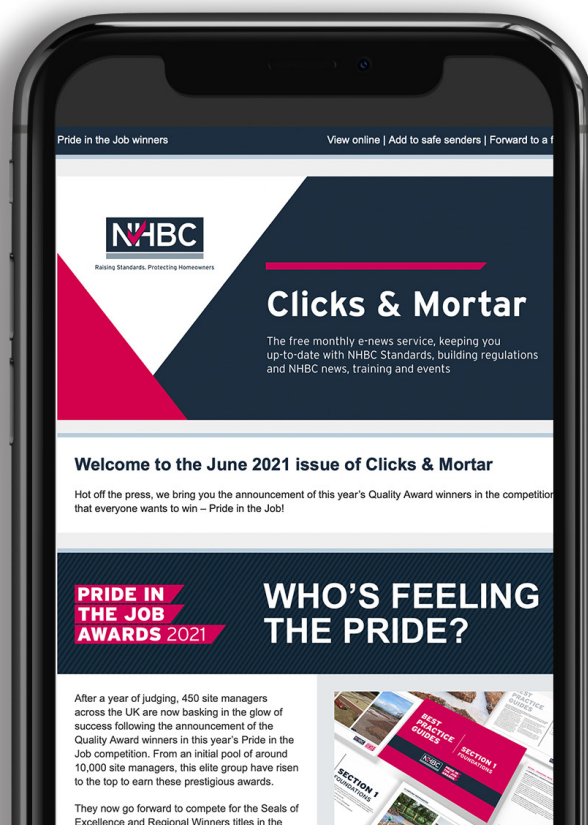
Pride in the Job winners

View online | Add to safe senders | Forward to a f

NHBC

Raising Standards. Protecting Homeowners

Clicks & Mortar

The free monthly e-news service, keeping you up-to-date with NHBC Standards, building regulations and NHBC news, training and events

Welcome to the June 2021 issue of Clicks & Mortar

Hot off the press, we bring you the announcement of this year's Quality Award winners in the competition that everyone wants to win – Pride in the Job!

PRIDE IN THE JOB AWARDS 2021

WHO'S FEELING THE PRIDE?

After a year of judging, 450 site managers across the UK are now basking in the glow of success following the announcement of the Quality Award winners in this year's Pride in the Job competition. From an initial pool of around 10,000 site managers, this elite group have risen to the top to earn these prestigious awards.

They now go forward to compete for the Seals of Excellence and Regional Winners titles in the

BEST PRACTICE GUIDES

SECTION 1 FOUNDATIONS

NHBC

SECTION 1 FOUNDATIONS

PRACTICE GUIDES